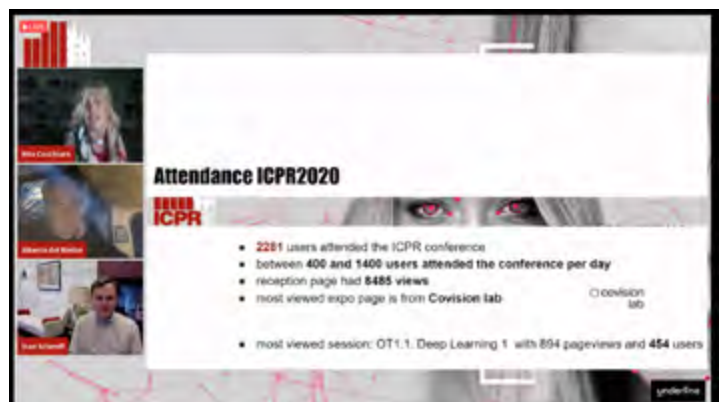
LIVE

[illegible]

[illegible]

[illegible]

Attendance ICPR2020

ICPR

• 2201 users attended the ICPR conference
• between 400 and 1400 users attended the conference per day
• reception page had 8485 views
• most viewed expo page is from Covision lab

covision lab

• most viewed session: OT1.1. Deep Learning 1 with 894 pageviews and 454 users

underline